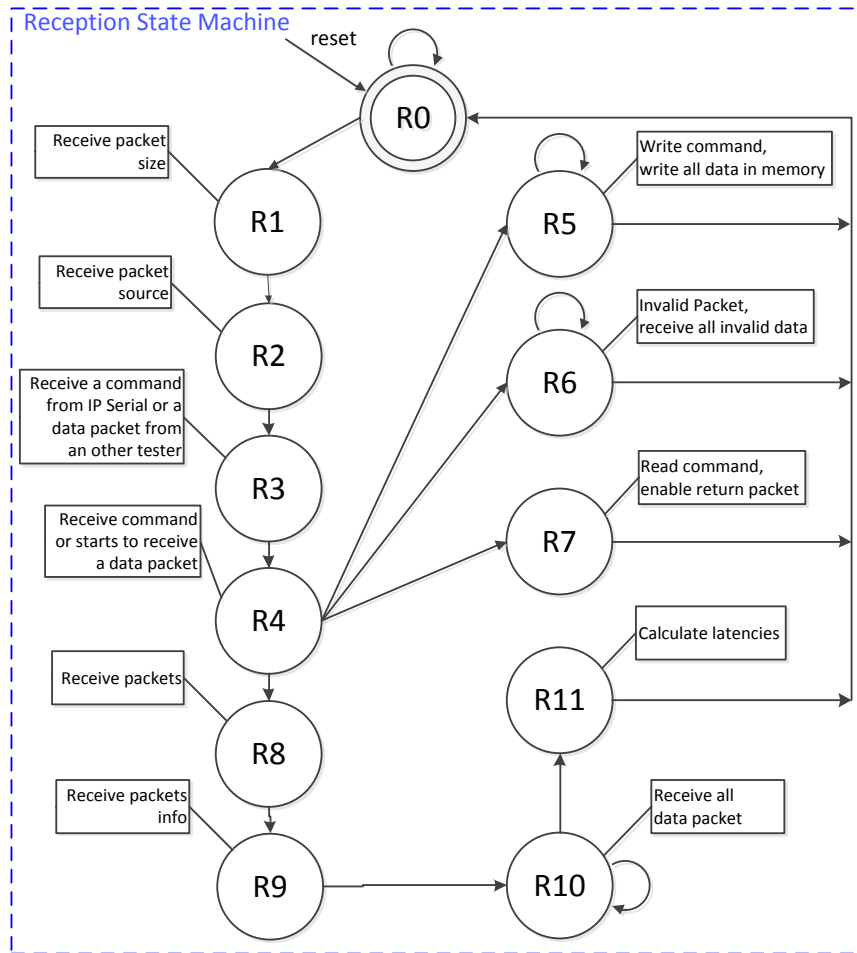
Reception State Machine

reset

R0

Receive packet size

R1

Receive packet source

R2

Receive a command from IP Serial or a data packet from an other tester

R3

Receive command or starts to receive a data packet

R4

Receive packets

R8

Receive packets info

R9

Write command, write all data in memory

R5

Invalid Packet, receive all invalid data

R6

Read command, enable return packet

R7

Calculate latencies

R11

Receive all data packet

R10